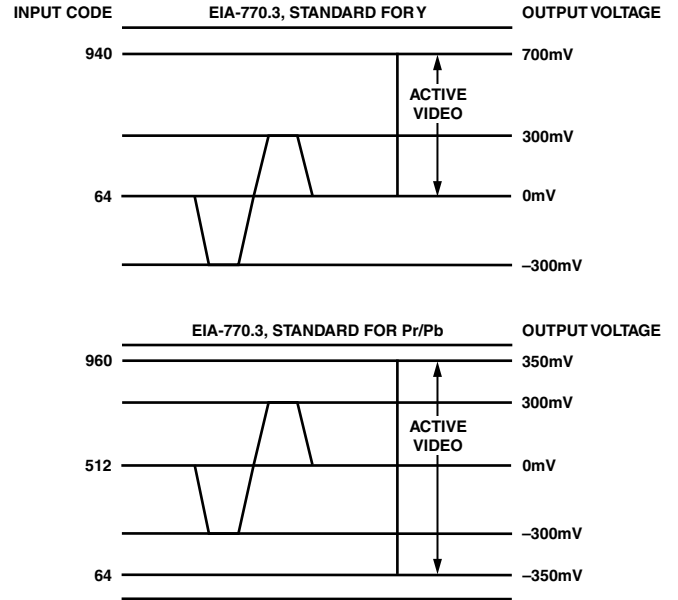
INPUT CODE

EIA-770.3, STANDARD FOR Y

OUTPUT VOLTAGE

940

700mV

ACTIVE VIDEO

300mV

64

0mV

–300mV

EIA-770.3, STANDARD FOR Pr/Pb

OUTPUT VOLTAGE

960

350mV

300mV

ACTIVE VIDEO

512

0mV

–300mV

64

–350mV